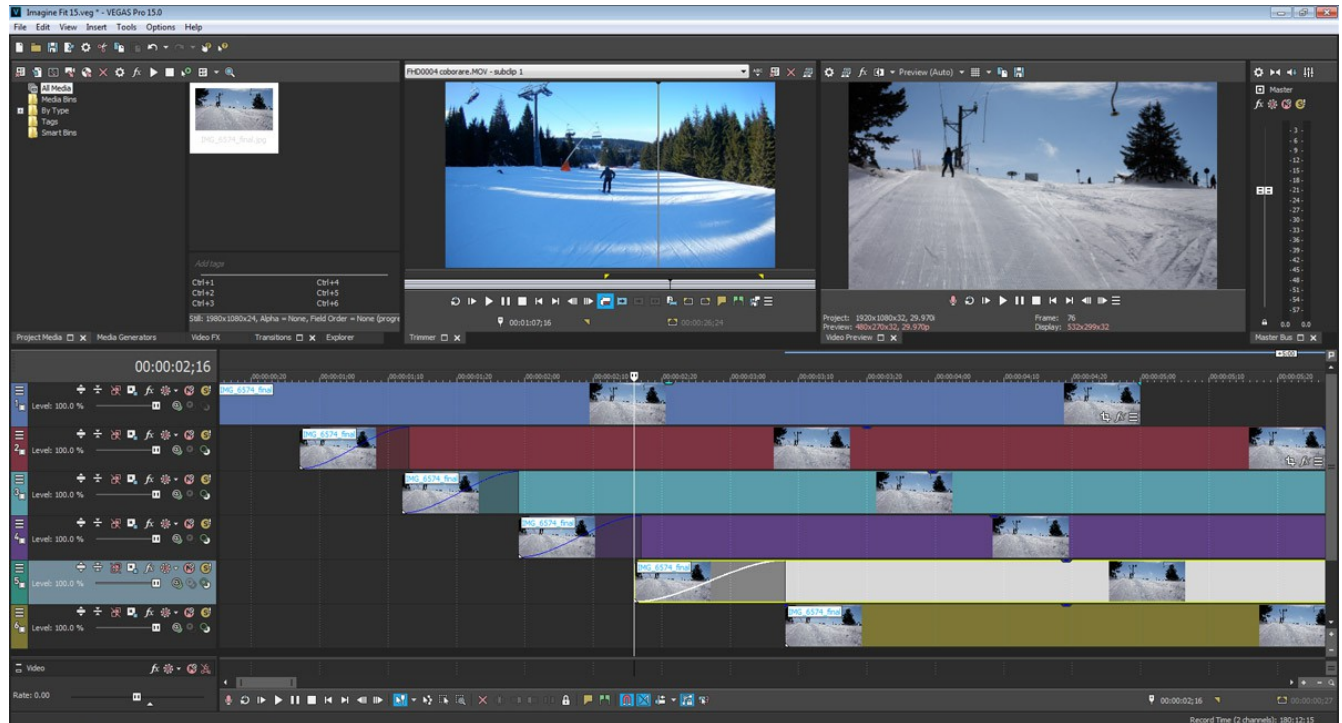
Imagine Fit 15.veg * - VEGAS Pro 15.0

File Edit View Insert Tools Options Help

All Media
Media Bins
By Type
Tags
Smart Bins

IMG_6574_final.jpg

Add tags
Ctrl+1
Ctrl+2
Ctrl+3
Ctrl+4
Ctrl+5
Ctrl+6

Still: 1980x1080x24, Alpha = None, Field Order = None (progre

Project Media | Media Generators | Video FX | Transitions | Explorer

FHD0004 coborare.MOV - subclip 1

00:01:07;16
00:00:26;24

Trimmer

Preview (Auto)

Project: 1920x1080x32, 29.970i
Preview: 480x270x32, 29.970p
Frame: 76
Display: 532x299x32

Video Preview

Master
Master Bus

-3 -6 -9 -12 -15 -18 -21 -24 -27 -30 -33 -36 -39 -42 -45 -48 -51 -54 -57

0.0 0.0

00:00:02;16

Level: 100.0 %
Level: 100.0 %
Level: 100.0 %
Level: 100.0 %
Level: 100.0 %
Level: 100.0 %

IMG_6574_final
IMG_6574_final
IMG_6574_final
IMG_6574_final
IMG_6574_final
IMG_6574_final

Video

Rate: 0.00

00:00:02;16
00:00:00;27

Record Time (2 channels): 180:12:15